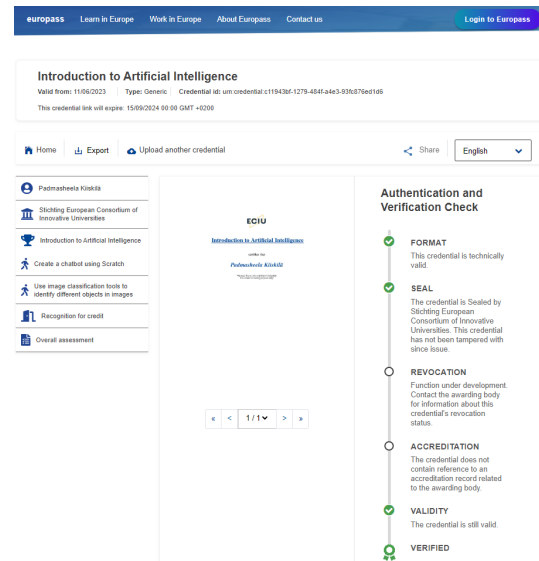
europass Learn in Europe Work in Europe About Europass Contact us Login to Europass

Introduction to Artificial Intelligence

Valid from: 11/06/2023 | Type: Generic | Credential id: urn:credential:c11943bf-1279-484f-a4e3-93fc876ed1d6

This credential link will expire: 15/09/2024 00:00 GMT +0200

Home | Export | Upload another credential

Share | English

Padmasheela Kiiskilä

Stichting European Consortium of Innovative Universities

Introduction to Artificial Intelligence

Create a chatbot using Scratch

Use image classification tools to identify different objects in images

Recognition for credit

Overall assessment

ECIU

Introduction to Artificial Intelligence

certifies that

Padmasheela Kiiskilä

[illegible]

« < 1 / 1 > »

Authentication and Verification Check

FORMAT
This credential is technically valid.

SEAL
The credential is Sealed by Stichting European Consortium of Innovative Universities. This credential has not been tampered with since issue.

REVOCATION
Function under development. Contact the awarding body for information about this credential's revocation status.

ACCREDITATION
The credential does not contain reference to an accreditation record related to the awarding body.

VALIDITY
The credential is still valid.

VERIFIED